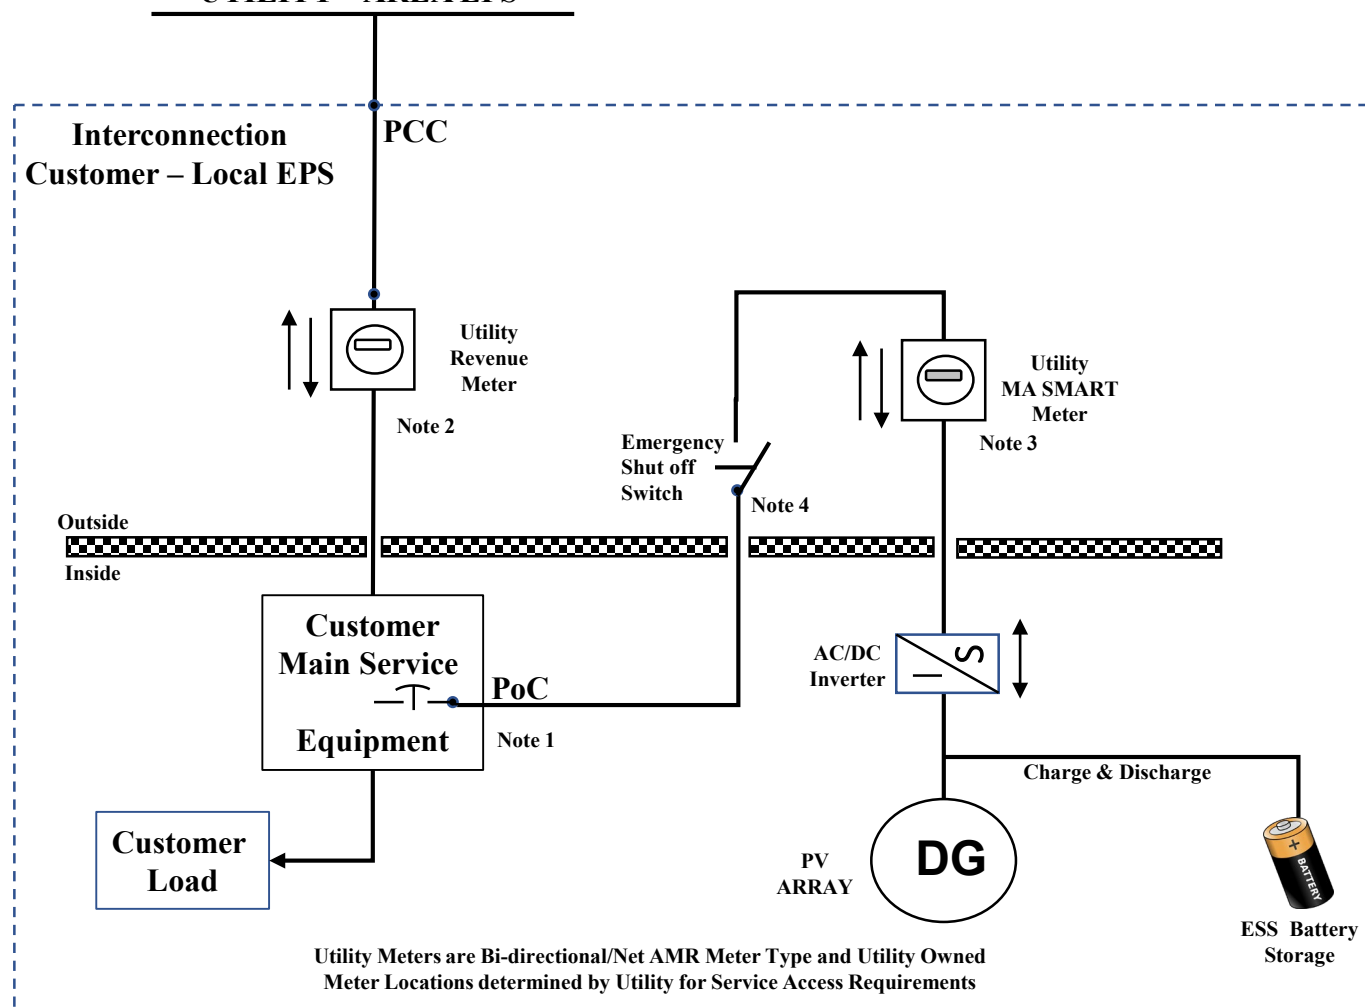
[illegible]

Interconnection Customer – Local EPS

PCC

Utility Revenue Meter

Note 2

Emergency Shut off Switch

Note 4

Utility MA SMART Meter

Note 3

Outside

Inside

Customer Main Service Equipment

PoC

Note 1

AC/DC Inverter

Charge & Discharge

Customer Load

PV ARRAY

DG

+ BATTERY

ESS Battery Storage

Utility Meters are Bi-directional/Net AMR Meter Type and Utility Owned Meter Locations determined by Utility for Service Access Requirements